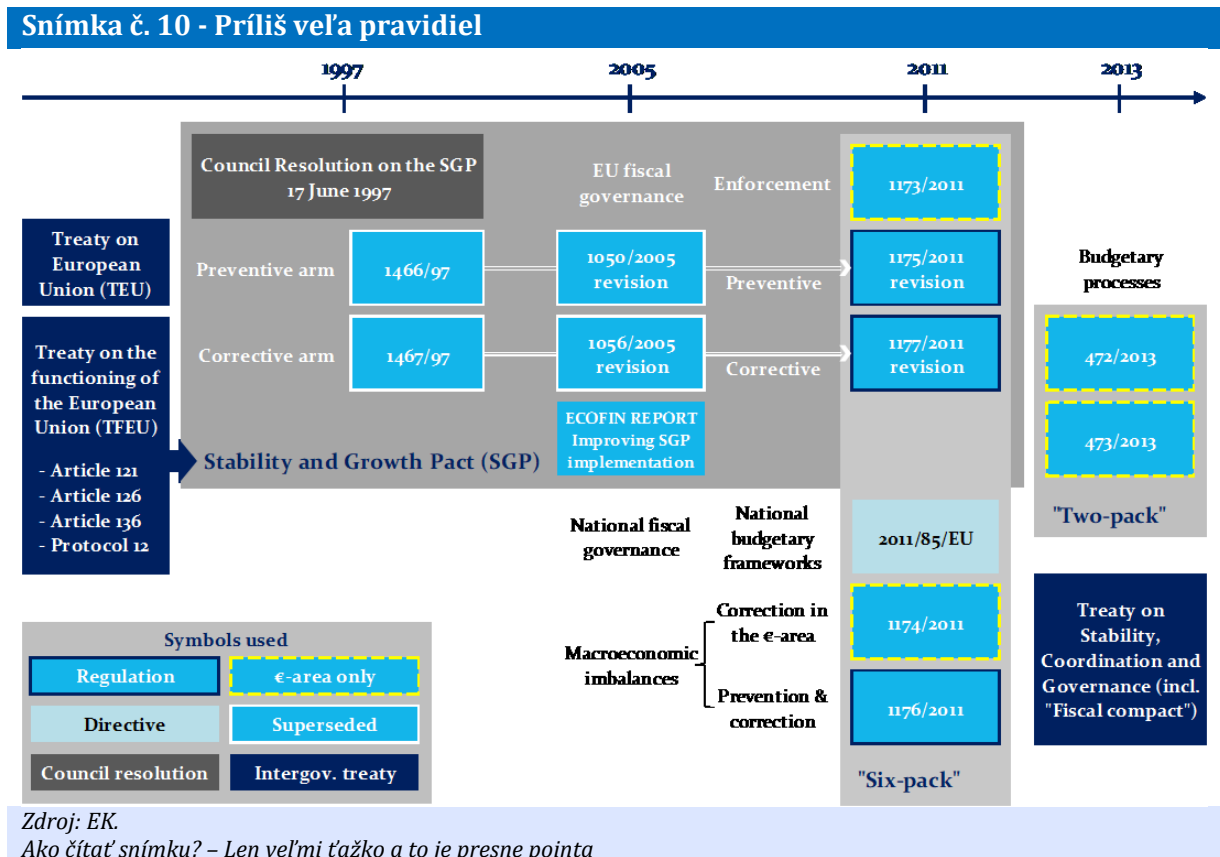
Snímka č. 10 - Príliš veľa pravidiel

1997
2005
2011
2013

Council Resolution on the SGP
17 June 1997

EU fiscal governance

Enforcement

1173/2011

Treaty on European Union (TEU)

Preventive arm
1466/97
1050/2005 revision
Preventive
1175/2011 revision

Budgetary processes

Treaty on the functioning of the European Union (TFEU)

Corrective arm
1467/97
1056/2005 revision
Corrective
1177/2011 revision

472/2013

ECOFIN REPORT Improving SGP implementation

473/2013

- Article 121
- Article 126
- Article 136
- Protocol 12

Stability and Growth Pact (SGP)

National fiscal governance

National budgetary frameworks

2011/85/EU

"Two-pack"

Macroeconomic imbalances

Correction in the €-area

1174/2011

Prevention & correction

1176/2011

Treaty on Stability, Coordination and Governance (incl. "Fiscal compact")

Symbols used
Regulation
€-area only
Directive
Superseded
Council resolution
Intergov. treaty

"Six-pack"

Zdroj: EK.
Ako čítať snímku? – Len veľmi ťažko a to je presne pointa